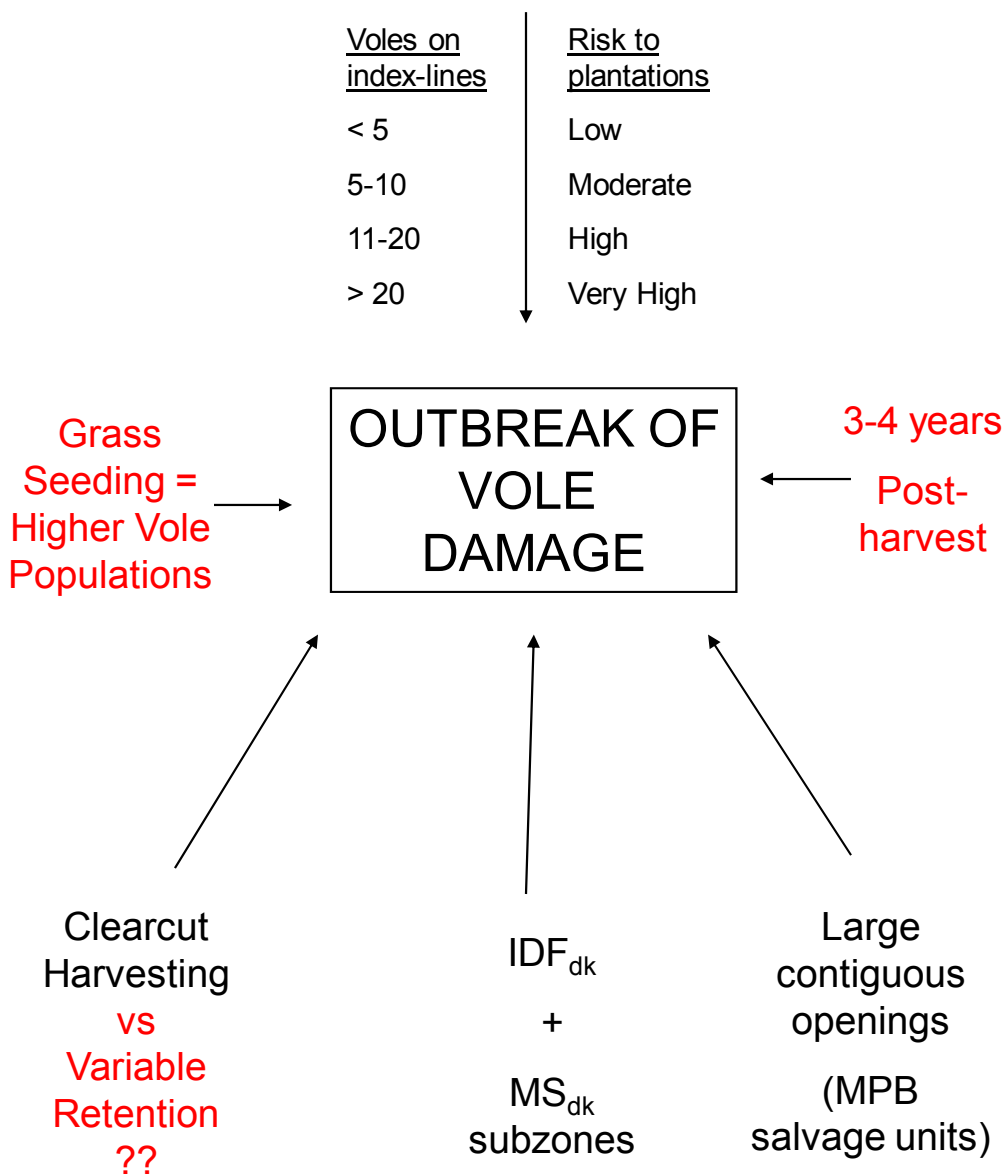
| Voles on index-lines | Risk to plantations |
|---|---|
| < 5 | Low |
| 5-10 | Moderate |
| 11-20 | High |
| > 20 | Very High |

Grass Seeding = Higher Vole Populations

OUTBREAK OF VOLE DAMAGE

3-4 years Post-harvest

Clearcut Harvesting vs Variable Retention ??

$IDF_{dk}$ + $MS_{dk}$ subzones

Large contiguous openings (MPB salvage units)